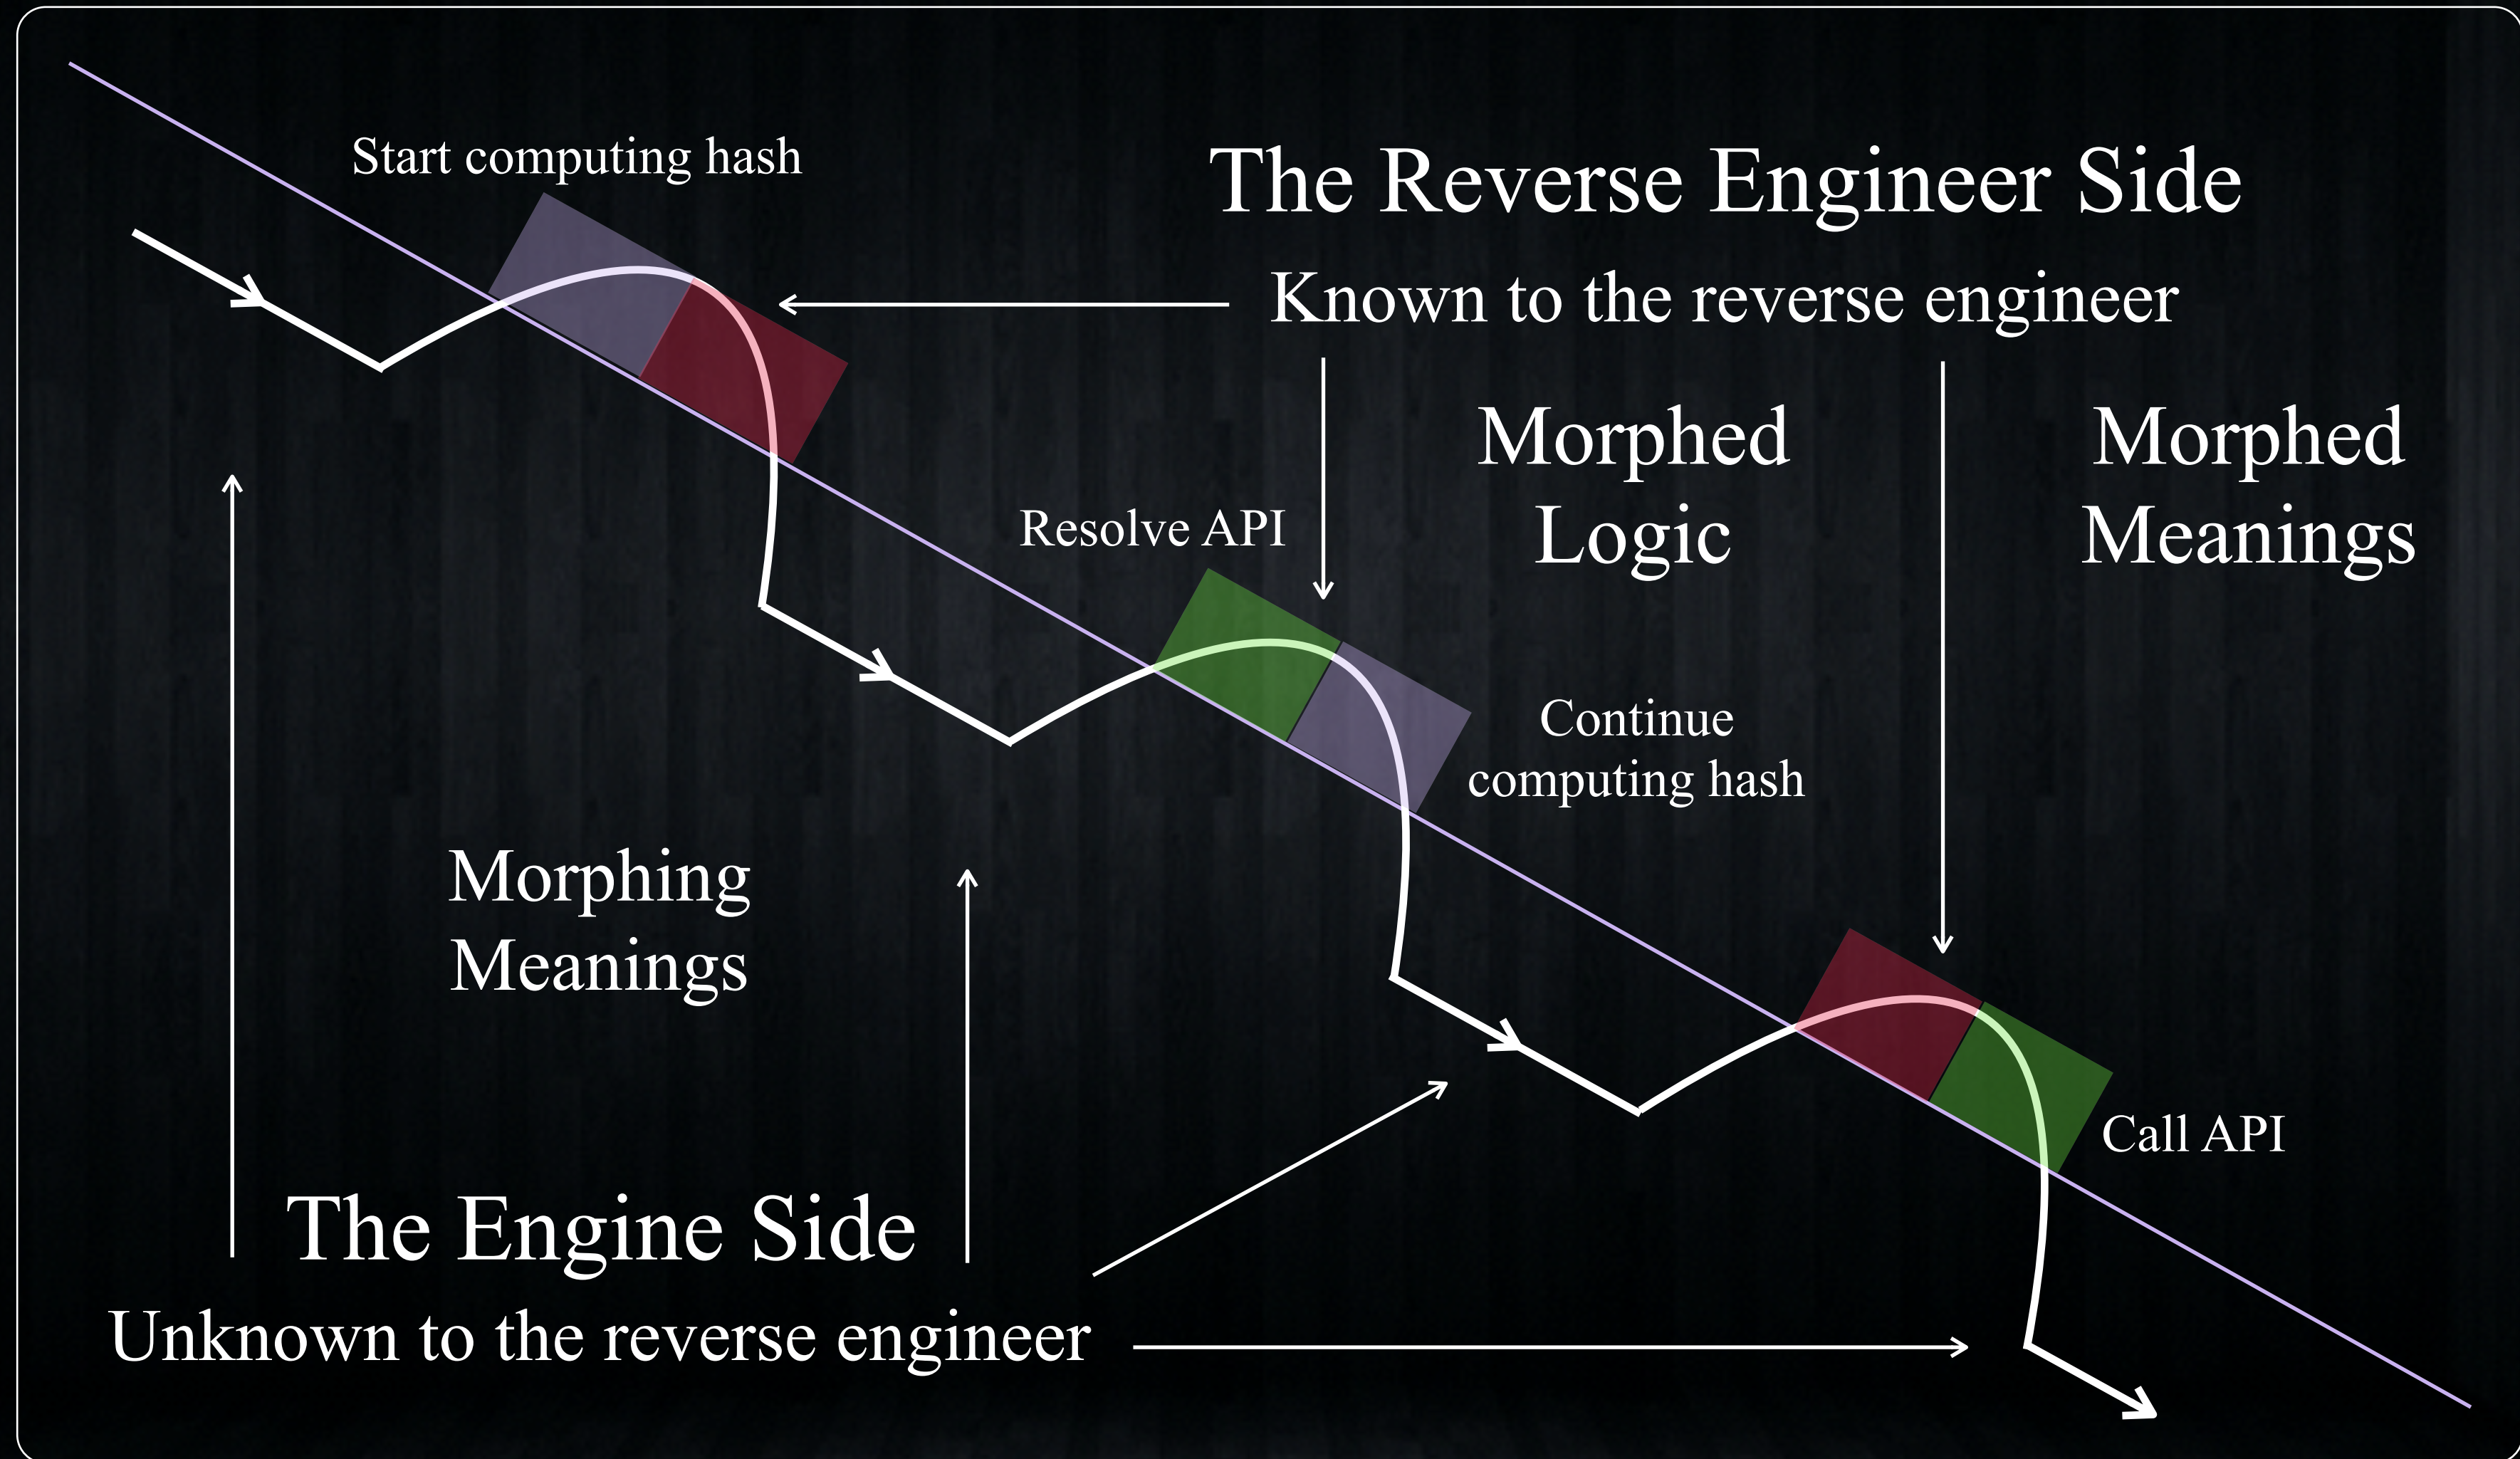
Start computing hash

The Reverse Engineer Side

Known to the reverse engineer

Morphed Logic

Morphed Meanings

Resolve API

Continue computing hash

Morphing Meanings

Call API

The Engine Side

Unknown to the reverse engineer